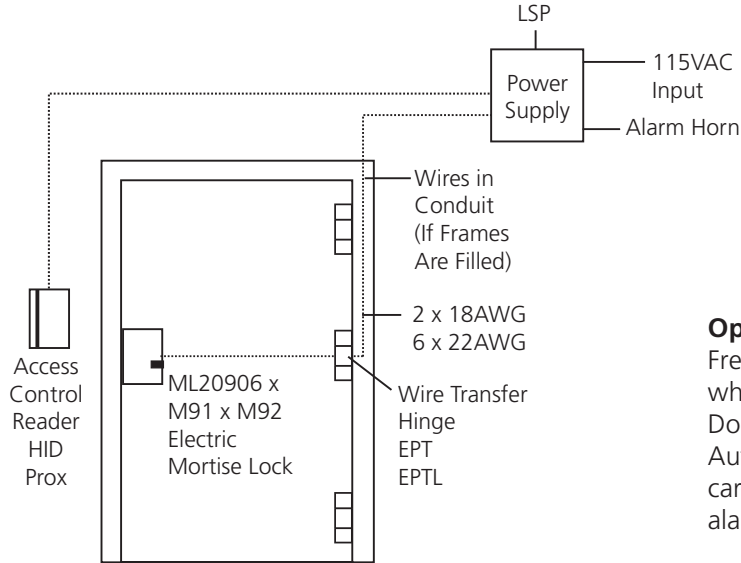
LSP

Power Supply

115VAC Input

Alarm Horn

Wires in Conduit (If Frames Are Filled)

2 x 18AWG
6 x 22AWG

Access Control Reader HID Prox

ML20906 x M91 x M92 Electric Mortise Lock

Wire Transfer Hinge
EPT
EPTL

Op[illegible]
Fre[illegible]
wh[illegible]
Do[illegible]
Au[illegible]
car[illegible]
ala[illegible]